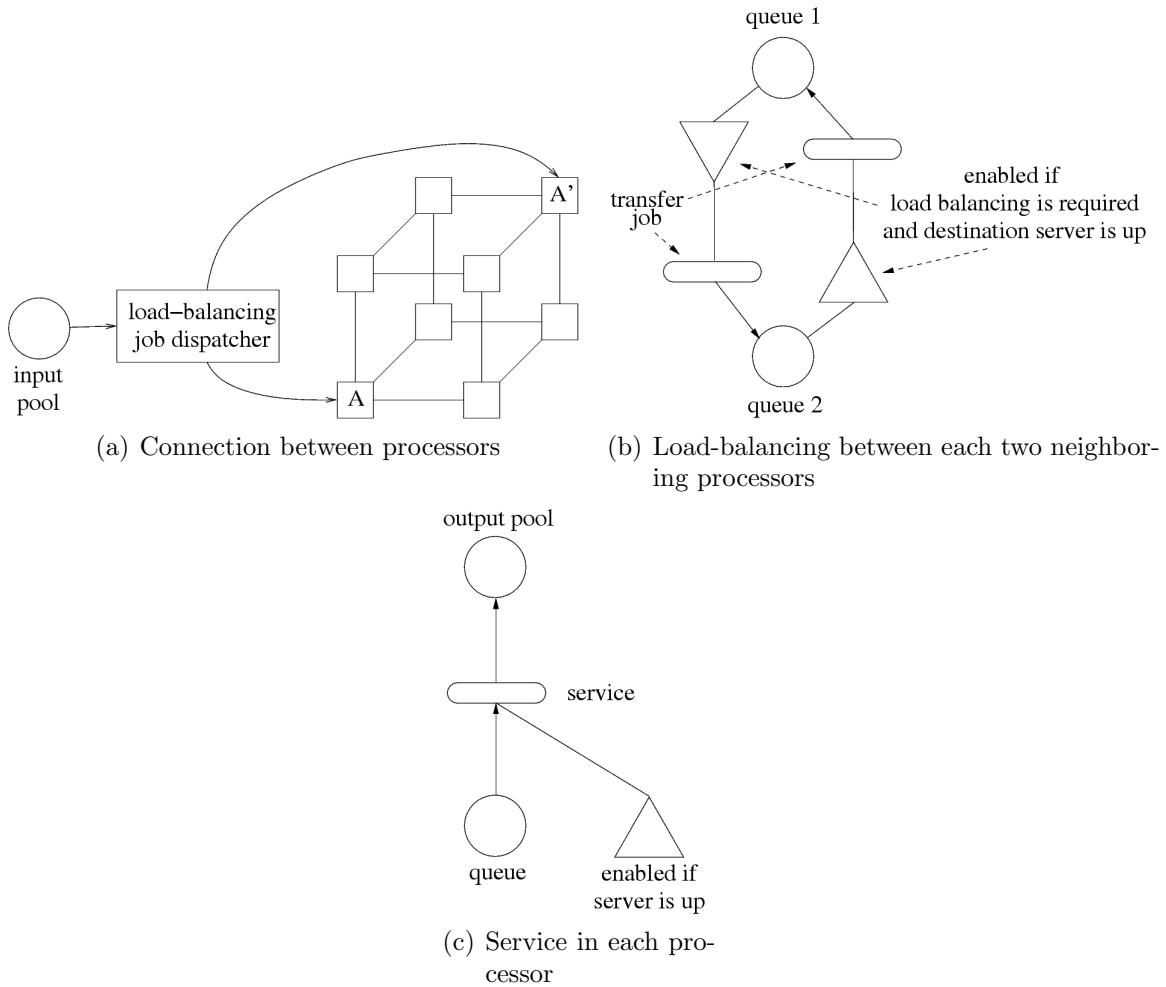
input pool

load–balancing job dispatcher

A'

A

(a) Connection between processors

queue 1

enabled if load balancing is required and destination server is up

transfer job

queue 2

(b) Load-balancing between each two neighboring processors

output pool

service

queue

enabled if server is up

(c) Service in each processor